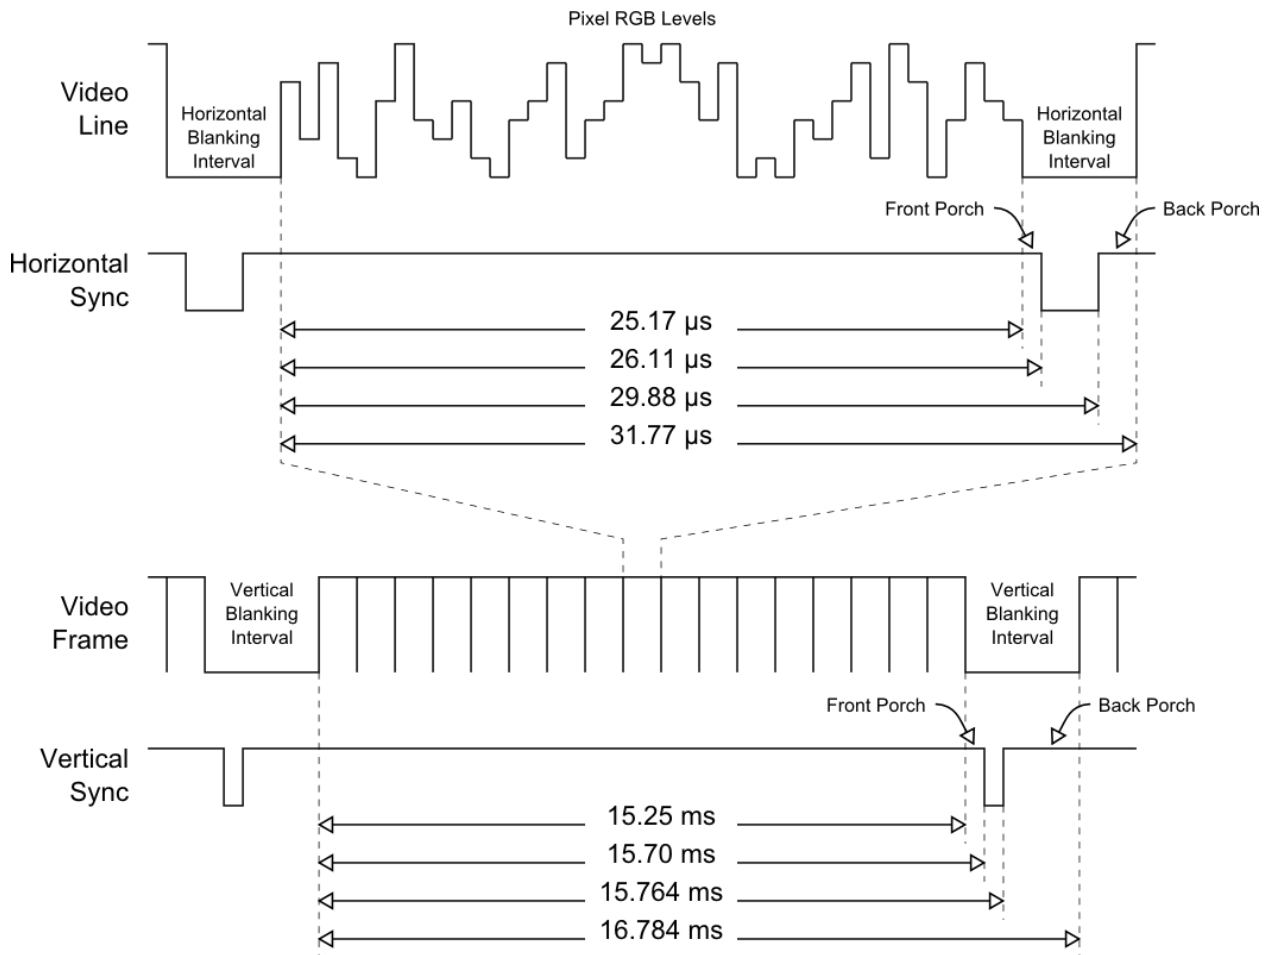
Pixel RGB Levels

Video Line

Horizontal Blanking Interval

Horizontal Blanking Interval

Front Porch

Back Porch

Horizontal Sync

25.17 μs

26.11 μs

29.88 μs

31.77 μs

Video Frame

Vertical Blanking Interval

Vertical Blanking Interval

Front Porch

Back Porch

Vertical Sync

15.25 ms

15.70 ms

15.764 ms

16.784 ms